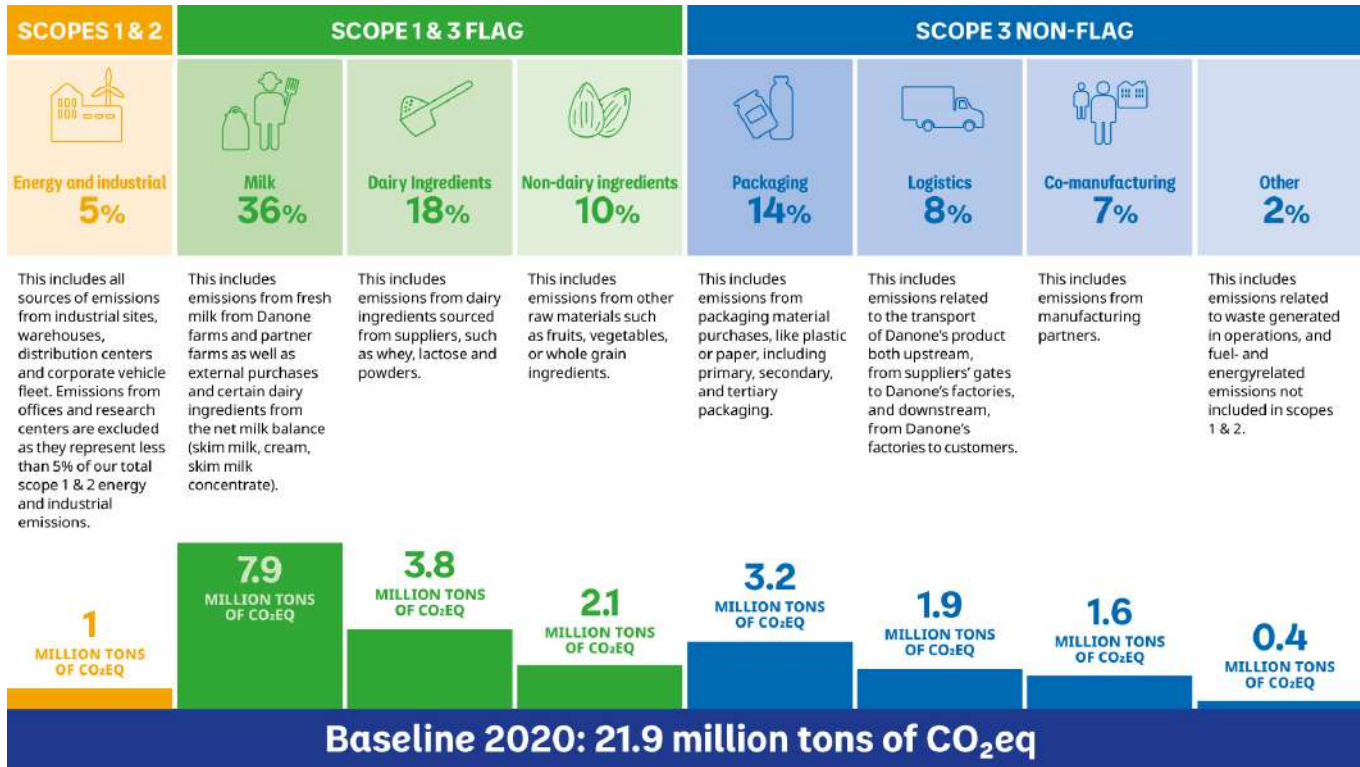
SCOPES 1 & 2

SCOPE 1 & 3 FLAG

SCOPE 3 NON-FLAG

Energy and industrial
5%

Milk
36%

Dairy Ingredients
18%

Non-dairy ingredients
10%

Packaging
14%

Logistics
8%

Co-manufacturing
7%

Other
2%

This includes all sources of emissions from industrial sites, warehouses, distribution centers and corporate vehicle fleet. Emissions from offices and research centers are excluded as they represent less than 5% of our total scope 1 & 2 energy and industrial emissions.

This includes emissions from fresh milk from Danone farms and partner farms as well as external purchases and certain dairy ingredients from the net milk balance (skim milk, cream, skim milk concentrate).

This includes emissions from dairy ingredients sourced from suppliers, such as whey, lactose and powders.

This includes emissions from other raw materials such as fruits, vegetables, or whole grain ingredients.

This includes emissions from packaging material purchases, like plastic or paper, including primary, secondary, and tertiary packaging.

This includes emissions related to the transport of Danone's product both upstream, from suppliers' gates to Danone's factories, and downstream, from Danone's factories to customers.

This includes emissions from manufacturing partners.

This includes emissions related to waste generated in operations, and fuel- and energyrelated emissions not included in scopes 1 & 2.

1 MILLION TONS OF $CO_2EQ$

7.9 MILLION TONS OF $CO_2EQ$

3.8 MILLION TONS OF $CO_2EQ$

2.1 MILLION TONS OF $CO_2EQ$

3.2 MILLION TONS OF $CO_2EQ$

1.9 MILLION TONS OF $CO_2EQ$

1.6 MILLION TONS OF $CO_2EQ$

0.4 MILLION TONS OF $CO_2EQ$

Baseline 2020: 21.9 million tons of $CO_2eq$